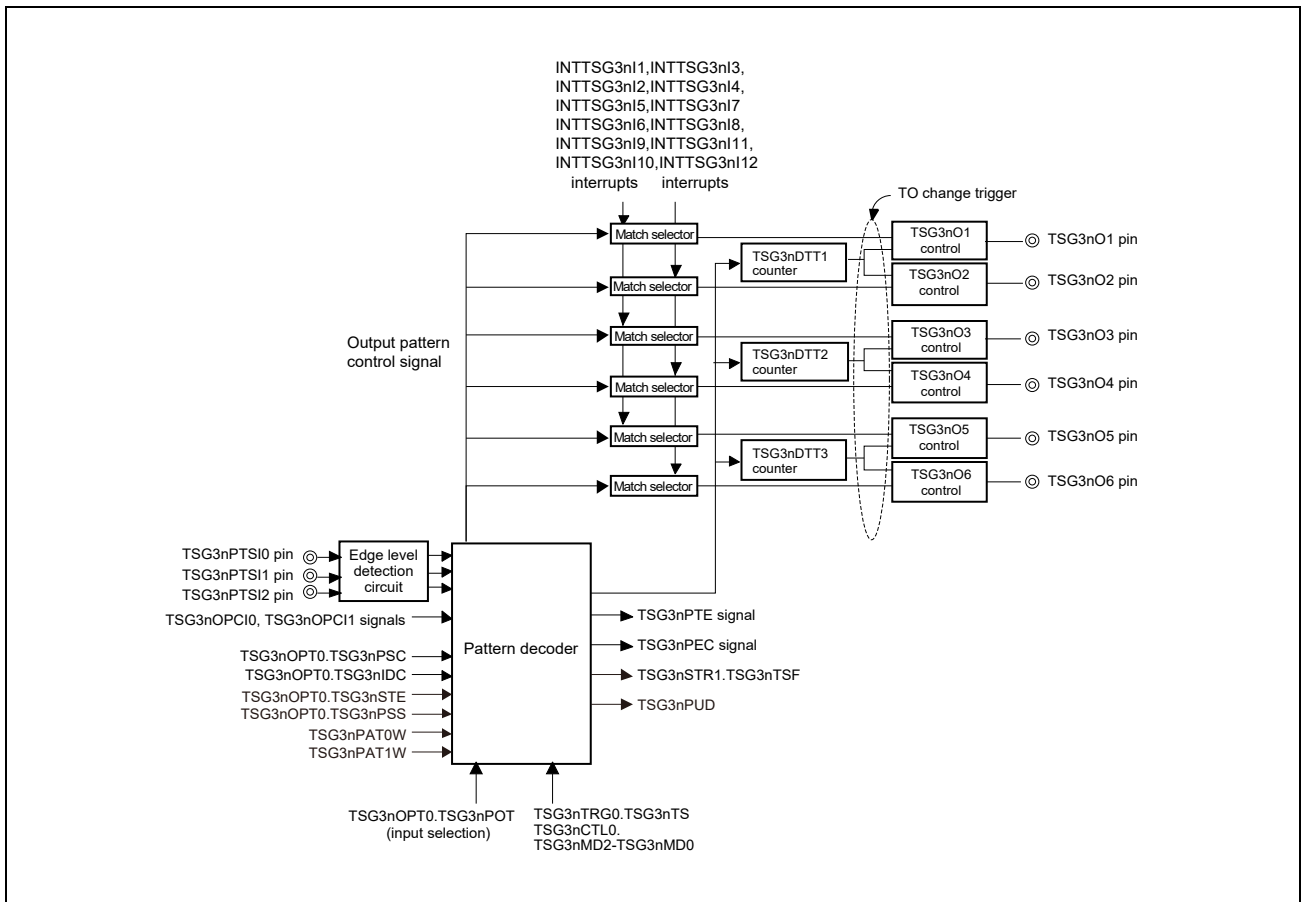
INTTSG3nI1,INTTSG3nI3,
INTTSG3nI2,INTTSG3nI4,
INTTSG3nI5,INTTSG3nI7
INTTSG3nI6,INTTSG3nI8,
INTTSG3nI9,INTTSG3nI11,
INTTSG3nI10,INTTSG3nI12
interrupts interrupts

TO change trigger

Match selector
Match selector
Match selector
Match selector
Match selector
Match selector

TSG3nDTT1 counter
TSG3nDTT2 counter
TSG3nDTT3 counter

TSG3nO1 control
TSG3nO2 control
TSG3nO3 control
TSG3nO4 control
TSG3nO5 control
TSG3nO6 control

TSG3nO1 pin
TSG3nO2 pin
TSG3nO3 pin
TSG3nO4 pin
TSG3nO5 pin
TSG3nO6 pin

Output pattern control signal

TSG3nPTSI0 pin
TSG3nPTSI1 pin
TSG3nPTSI2 pin

Edge level detection circuit

TSG3nOPCI0, TSG3nOPCI1 signals
TSG3nOPT0.TSG3nPSC
TSG3nOPT0.TSG3nIDC
TSG3nOPT0.TSG3nSTE
TSG3nOPT0.TSG3nPSS
TSG3nPAT0W
TSG3nPAT1W

Pattern decoder

TSG3nPTE signal
TSG3nPEC signal
TSG3nSTR1.TSG3nTSF
TSG3nPUD

TSG3nOPT0.TSG3nPOT
(input selection)

TSG3nTRG0.TSG3nTS
TSG3nCTL0.
TSG3nMD2-TSG3nMD0